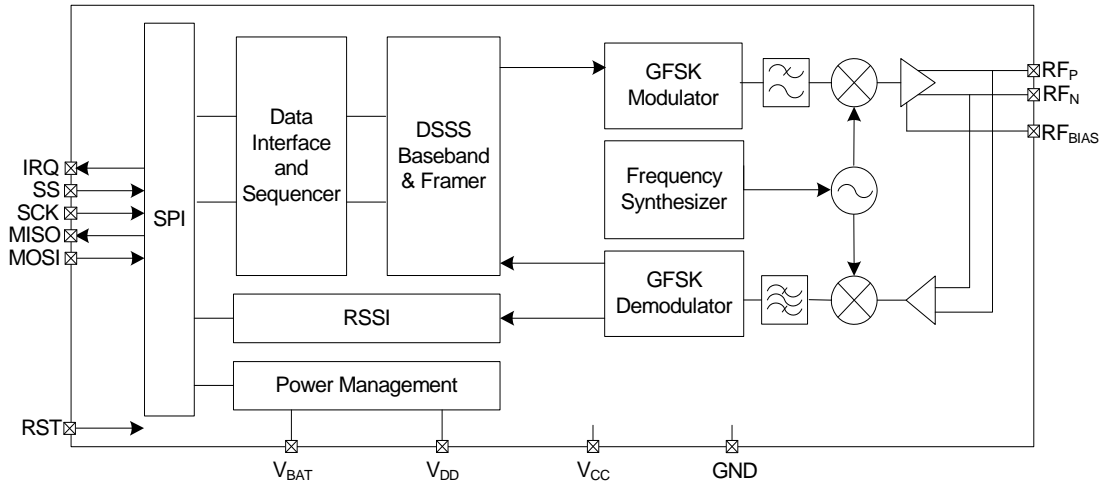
SPI

Data Interface and Sequencer

DSSS Baseband & Framer

GFSK Modulator

Frequency Synthesizer

GFSK Demodulator

RSSI

Power Management

IRQ
SS
SCK
MISO
MOSI
RST

$RF_P$
$RF_N$
$RF_{BIAS}$

$V_{BAT}$
$V_{DD}$
$V_{CC}$
GND